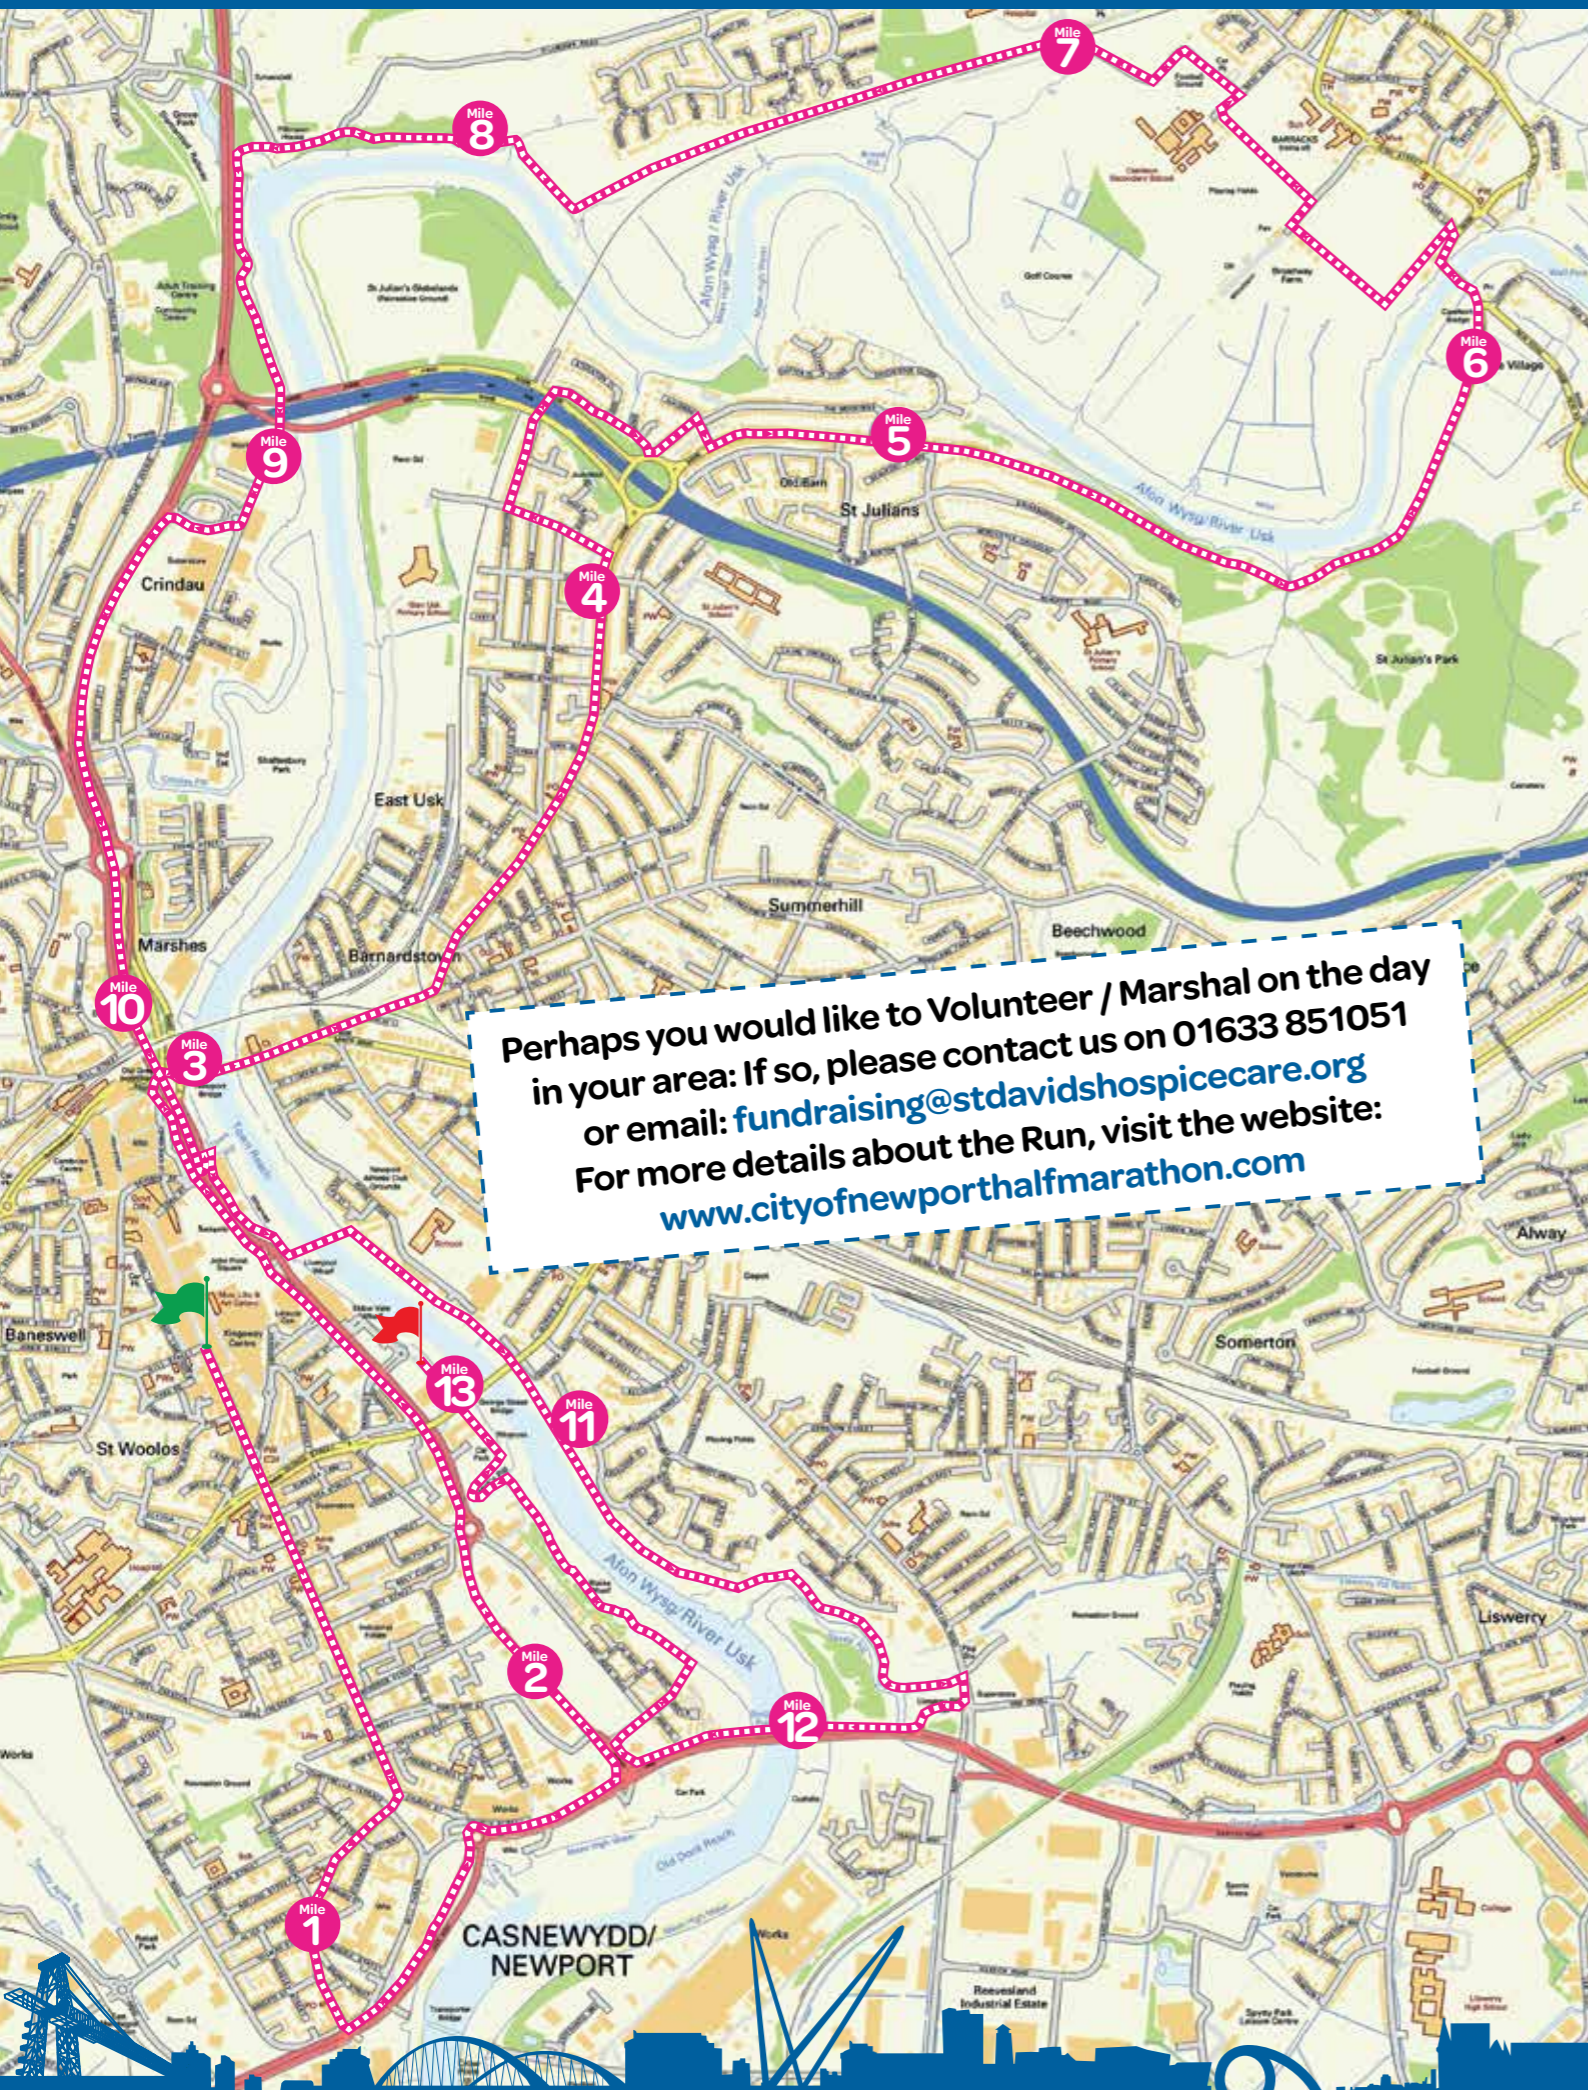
Mile 7

Mile 8

Mile 6

Mile 5

Mile 9

Mile 4

Old Barn

St Julians

Crindau

St Julian's Park

East Usk

Summerhill

Beechwood

Marshes

Barnardstown

Mile 10

Mile 3

Perhaps you would like to Volunteer / Marshal on the day in your area: If so, please contact us on 01633 851051 or email: fundraising@stdavidshospicecare.org
For more details about the Run, visit the website: www.cityofnewporthalfmarathon.com

Alway

Baneswell

Somerton

Mile 13

Mile 11

St Woolos

Afon Wysg/River Usk

Afon Wysg/River Usk

Afon Wysg / River Usk

Liswerry

Mile 2

Mile 12

Mile 1

CASNEWYDD/ NEWPORT

Reevesland Industrial Estate